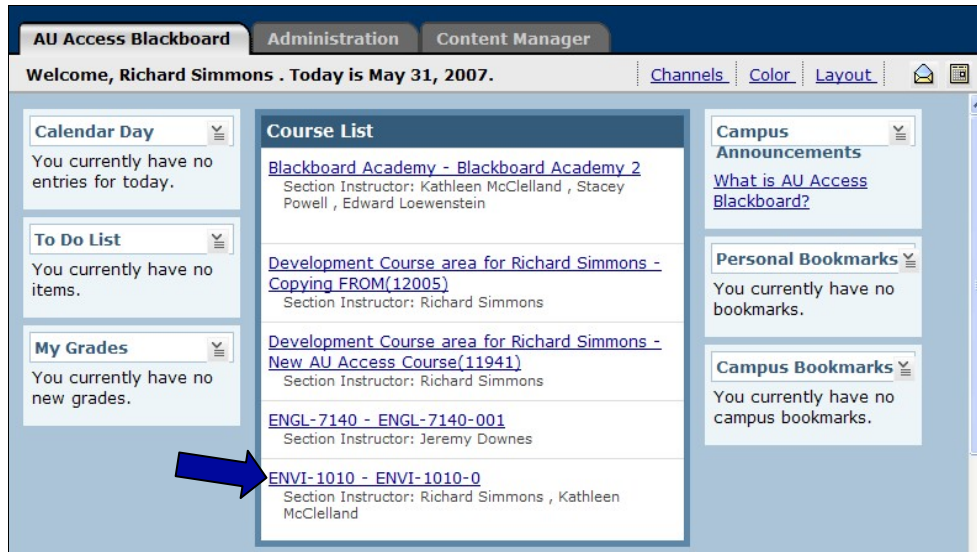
AU Access Blackboard | Administration | Content Manager

Welcome, Richard Simmons . Today is May 31, 2007.

Channels | Color | Layout

Calendar Day

You currently have no entries for today.

To Do List

You currently have no items.

My Grades

You currently have no new grades.

Course List

Blackboard Academy - Blackboard Academy 2
Section Instructor: Kathleen McClelland , Stacey Powell , Edward Loewenstein

Development Course area for Richard Simmons - Copying FROM(12005)
Section Instructor: Richard Simmons

Development Course area for Richard Simmons - New AU Access Course(11941)
Section Instructor: Richard Simmons

ENGL-7140 - ENGL-7140-001
Section Instructor: Jeremy Downes

ENVI-1010 - ENVI-1010-0
Section Instructor: Richard Simmons , Kathleen McClelland

Campus Announcements

What is AU Access Blackboard?

Personal Bookmarks

You currently have no bookmarks.

Campus Bookmarks

You currently have no campus bookmarks.